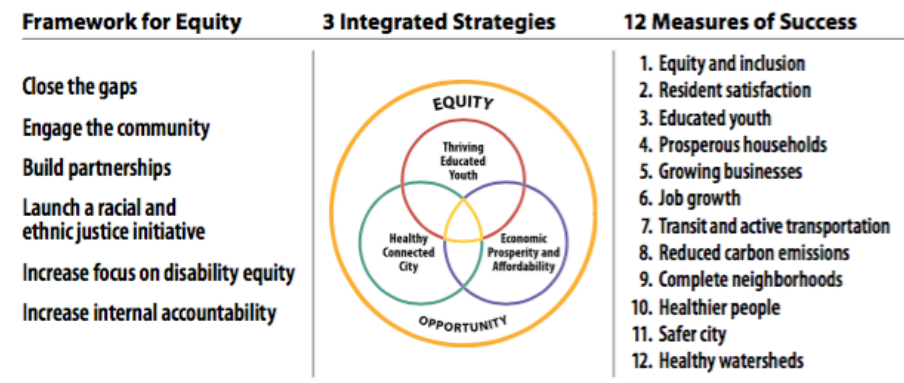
Framework for Equity

Close the gaps

Engage the community

Build partnerships

Launch a racial and ethnic justice initiative

Increase focus on disability equity

Increase internal accountability

3 Integrated Strategies

EQUITY

Thriving Educated Youth

Healthy Connected City

Economic Prosperity and Affordability

OPPORTUNITY

12 Measures of Success

1. Equity and inclusion
2. Resident satisfaction
3. Educated youth
4. Prosperous households
5. Growing businesses
6. Job growth
7. Transit and active transportation
8. Reduced carbon emissions
9. Complete neighborhoods
10. Healthier people
11. Safer city
12. Healthy watersheds